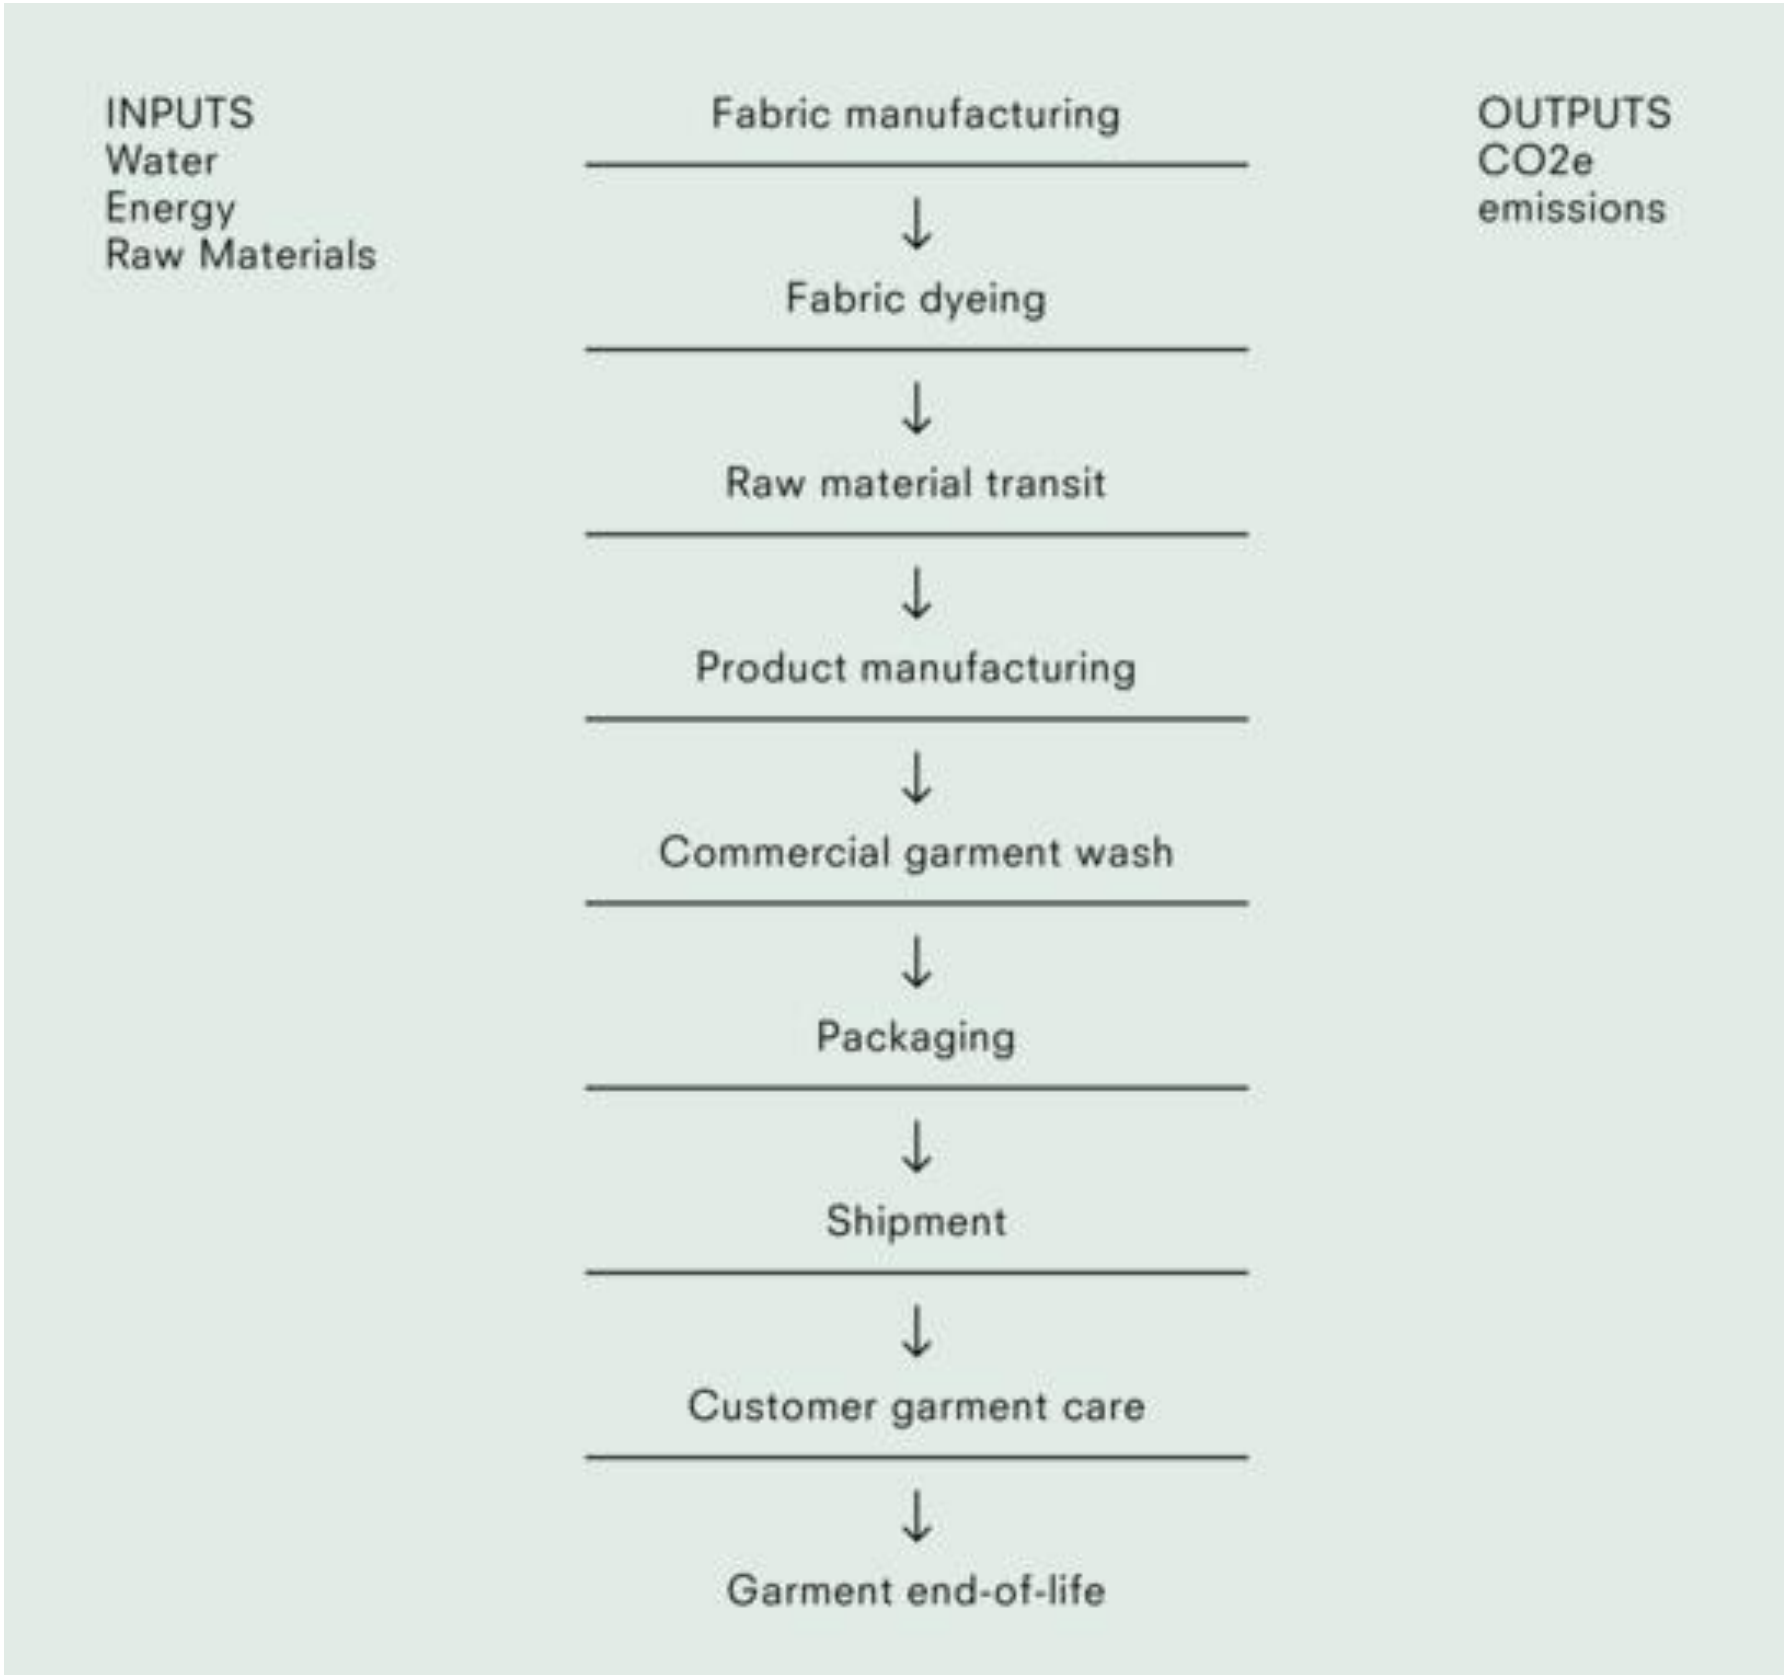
INPUTS
Water
Energy
Raw Materials

Fabric manufacturing
↓
Fabric dyeing
↓
Raw material transit
↓
Product manufacturing
↓
Commercial garment wash
↓
Packaging
↓
Shipment
↓
Customer garment care
↓
Garment end-of-life

OUTPUTS
CO2e
emissions